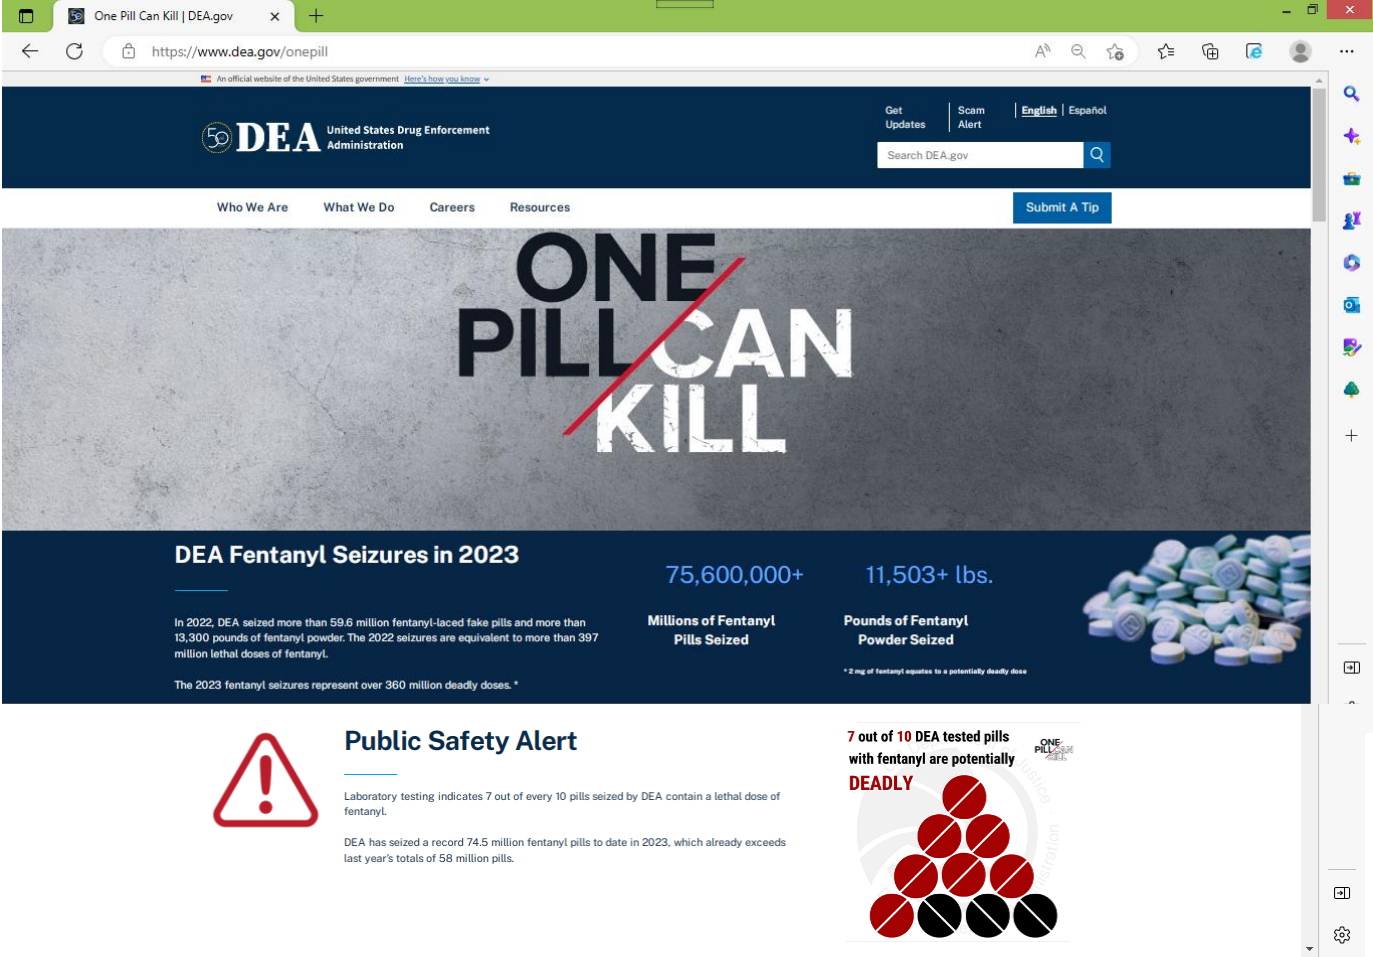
One Pill Can Kill | DEA.gov

https://www.dea.gov/onepill

An official website of the United States government Here's how you know

DEA United States Drug Enforcement Administration

Get Updates | Scam Alert | English | Español

Search DEA.gov

Who We Are What We Do Careers Resources Submit A Tip

ONE PILL CAN KILL

DEA Fentanyl Seizures in 2023

In 2022, DEA seized more than 59.6 million fentanyl-laced fake pills and more than 13,300 pounds of fentanyl powder. The 2022 seizures are equivalent to more than 397 million lethal doses of fentanyl.

The 2023 fentanyl seizures represent over 360 million deadly doses. *

75,600,000+
Millions of Fentanyl Pills Seized

11,503+ lbs.
Pounds of Fentanyl Powder Seized

* 2 mg of fentanyl equates to a potentially deadly dose

Public Safety Alert

Laboratory testing indicates 7 out of every 10 pills seized by DEA contain a lethal dose of fentanyl.

DEA has seized a record 74.5 million fentanyl pills to date in 2023, which already exceeds last year's totals of 58 million pills.

7 out of 10 DEA tested pills with fentanyl are potentially DEADLY

ONE PILL CAN KILL